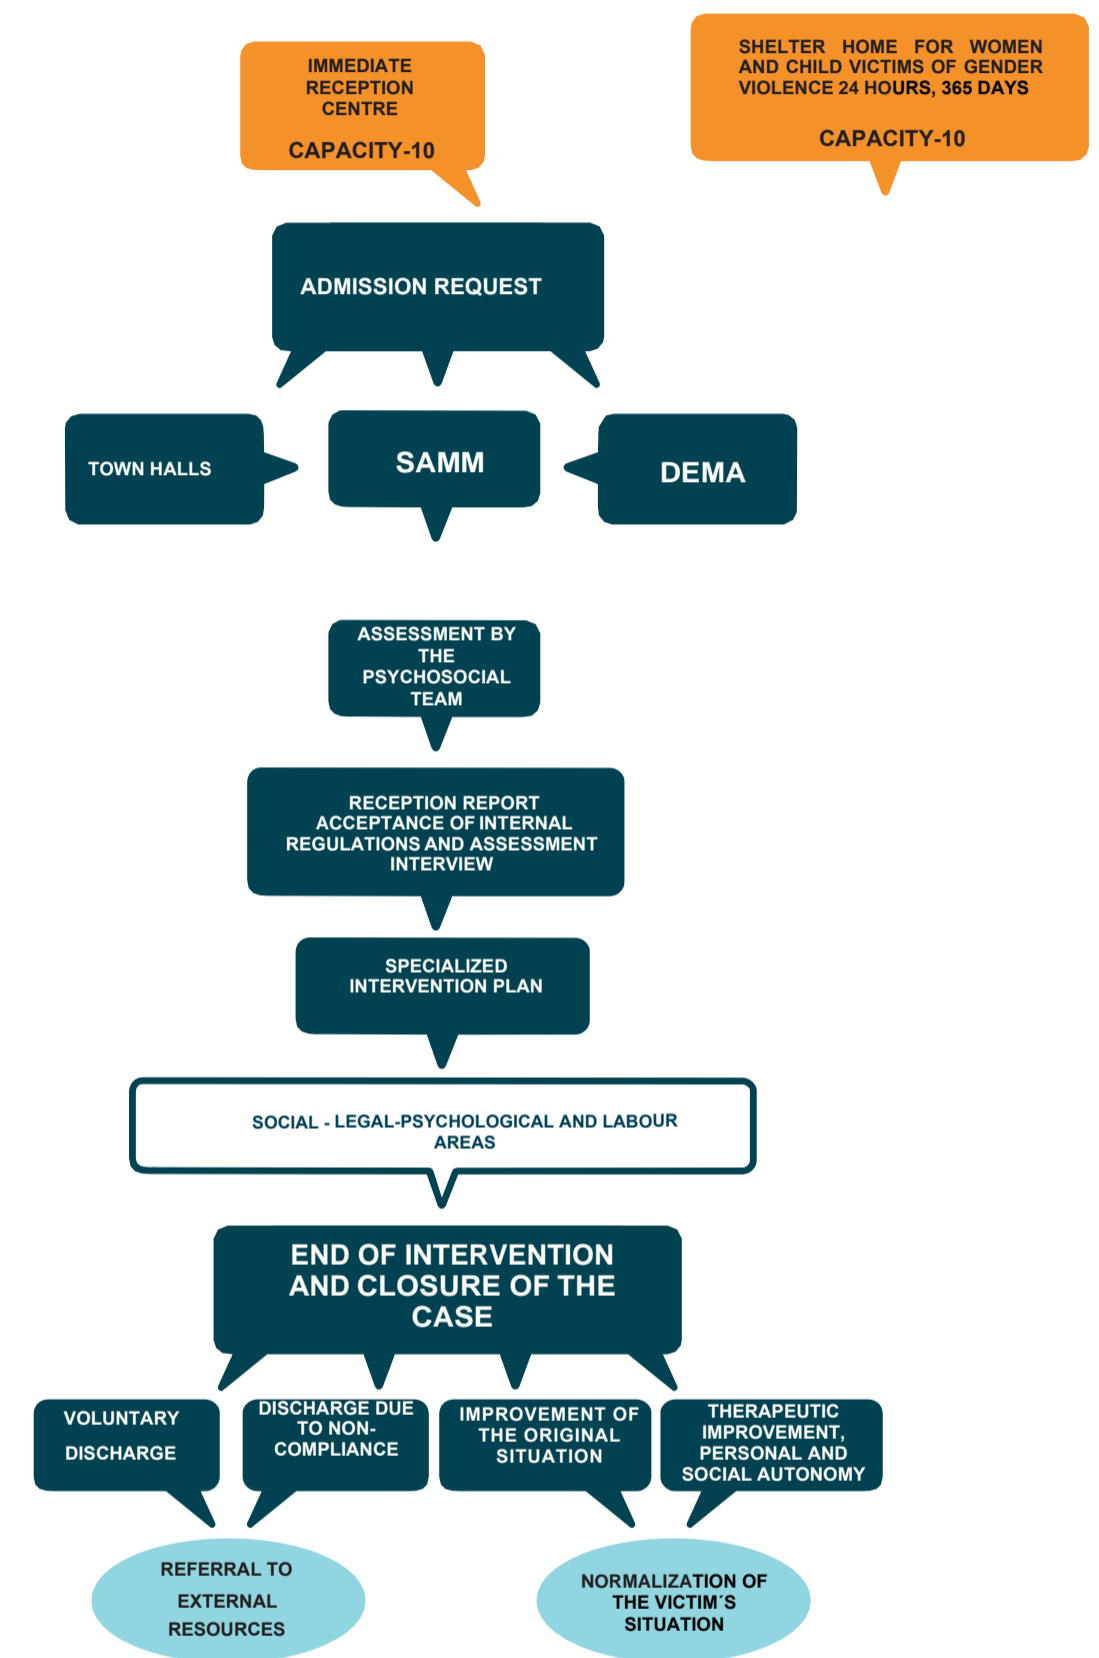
IMMEDIATE RECEPTION CENTRE

CAPACITY-10

SHELTER HOME FOR WOMEN AND CHILD VICTIMS OF GENDER VIOLENCE 24 HOURS, 365 DAYS

CAPACITY-10

ADMISSION REQUEST

TOWN HALLS

SAMM

DEMA

ASSESSMENT BY THE PSYCHOSOCIAL TEAM

RECEPTION REPORT ACCEPTANCE OF INTERNAL REGULATIONS AND ASSESSMENT INTERVIEW

SPECIALIZED INTERVENTION PLAN

SOCIAL - LEGAL-PSYCHOLOGICAL AND LABOUR AREAS

END OF INTERVENTION AND CLOSURE OF THE CASE

VOLUNTARY DISCHARGE

DISCHARGE DUE TO NON-COMPLIANCE

IMPROVEMENT OF THE ORIGINAL SITUATION

THERAPEUTIC IMPROVEMENT, PERSONAL AND SOCIAL AUTONOMY

REFERRAL TO EXTERNAL RESOURCES

NORMALIZATION OF THE VICTIM´S SITUATION